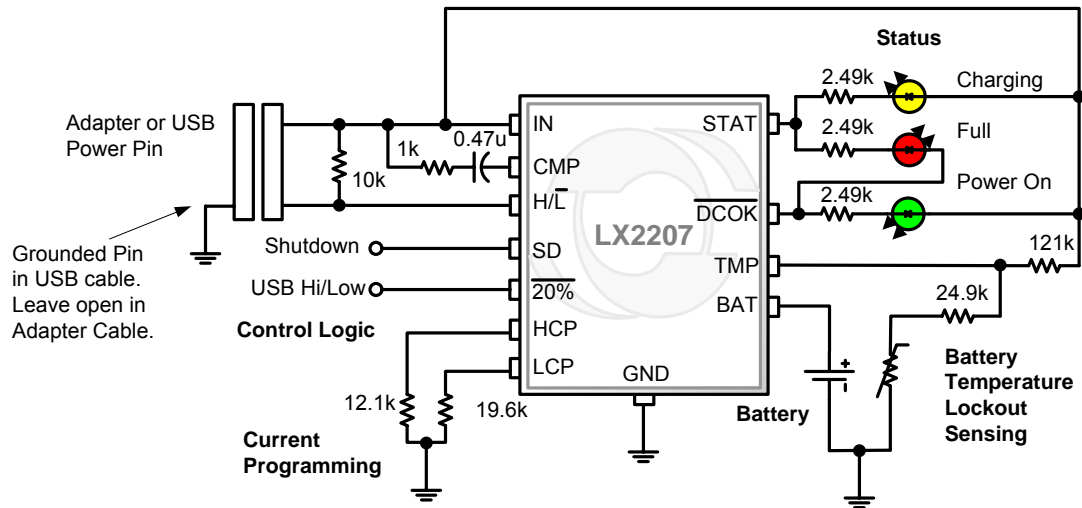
Status

Adapter or USB Power Pin

Grounded Pin in USB cable. Leave open in Adapter Cable.

10k

1k

0.47u

IN

CMP

$H/\overline{L}$

SD

$\overline{20\%}$

HCP

LCP

GND

STAT

$\overline{DCOK}$

TMP

BAT

LX2207

2.49k

Charging

2.49k

Full

2.49k

Power On

121k

24.9k

Shutdown

USB Hi/Low

Control Logic

12.1k

19.6k

Current Programming

Battery

Battery Temperature Lockout Sensing